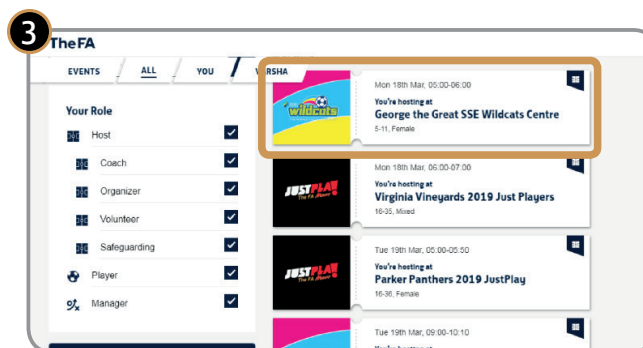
3

The FA

EVENTS ALL YOU V RSHA

Your Role

Host

Coach

Organizer

Volunteer

Safeguarding

Player

Manager

wildcats

Mon 18th Mar, 05:00-06:00

You're hosting at

George the Great SSE Wildcats Centre

5-11, Female

JUST PLAY The FA

Mon 18th Mar, 06:00-07:00

You're hosting at

Virginia Vineyards 2019 Just Players

16-35, Mixed

JUST PLAY The FA

Tue 19th Mar, 05:00-05:50

You're hosting at

Parker Panthers 2019 JustPlay

16-35, Female

Tue 19th Mar, 09:00-10:10

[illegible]